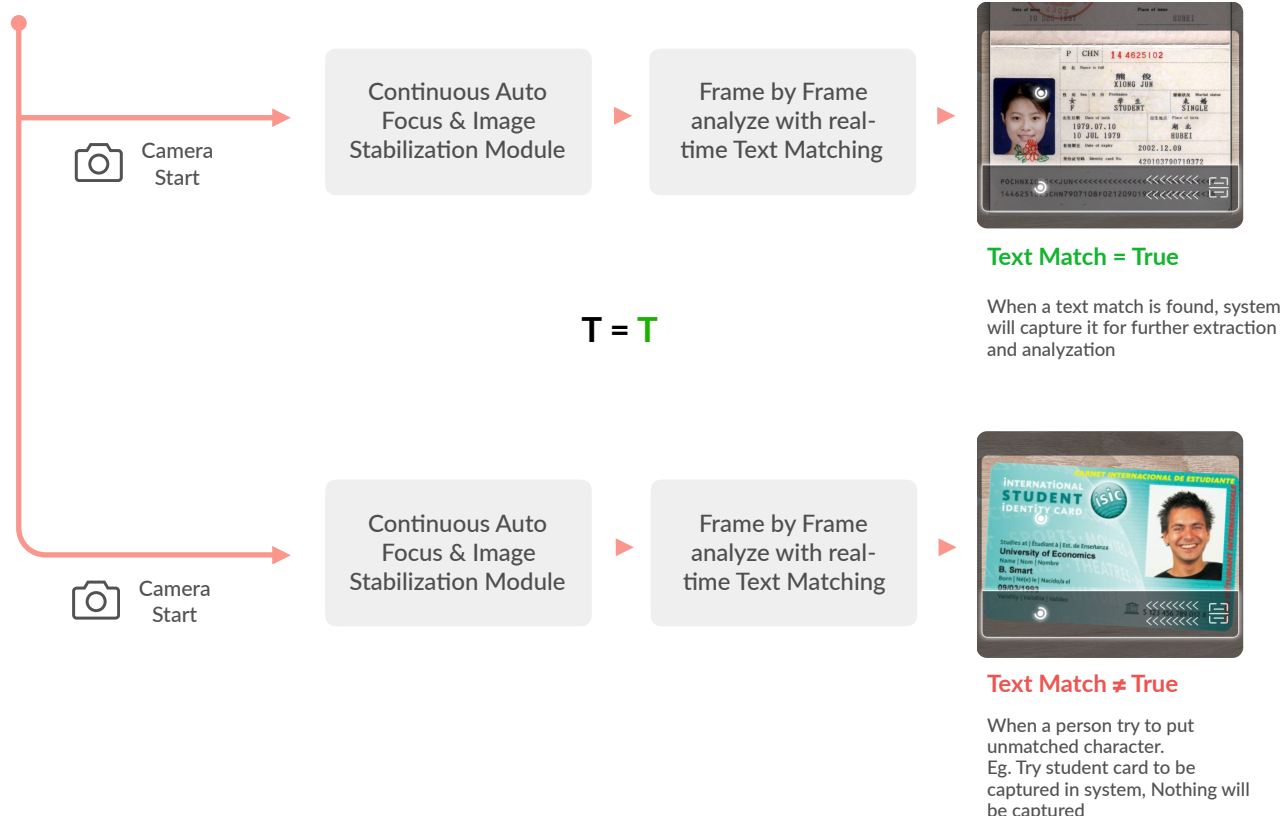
Camera Start

Continuous Auto Focus & Image Stabilization Module

Frame by Frame analyze with real-time Text Matching

P CHN 14 4625102

XIONG JUN

F STUDENT SINGLE

1979.07.10

10 JUL 1979 HUBEI

2002.12.09

420103790710372

POCHNXIONG<<JUN<<<<<<<<<<<<<<<<<<<<<<<<

1446251<CHN7907108F02120901<<<<<<<<<<<

Text Match = True

When a text match is found, system will capture it for further extraction and analyzation

T = T

Camera Start

Continuous Auto Focus & Image Stabilization Module

Frame by Frame analyze with real-time Text Matching

CARNET INTERNACIONAL DE ESTUDIANTE

INTERNATIONAL STUDENT IDENTITY CARD

ISIC

Studies at | Étudiant à | Est. de Enseñanza

University of Economics

Name | Nom | Nombre

B. Smart

Born | Né(e) le | Nacido/a el

09/03/1993

Text Match ≠ True

When a person try to put unmatched character.
Eg. Try student card to be captured in system, Nothing will be captured